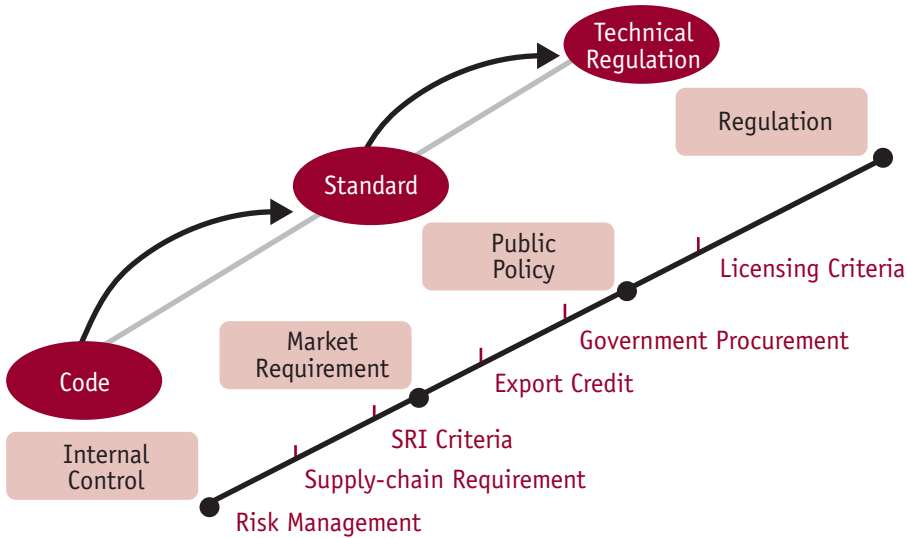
Technical Regulation

Regulation

Standard

Public Policy

Licensing Criteria

Market Requirement

Government Procurement

Code

Export Credit

SRI Criteria

Internal Control

Supply-chain Requirement

Risk Management